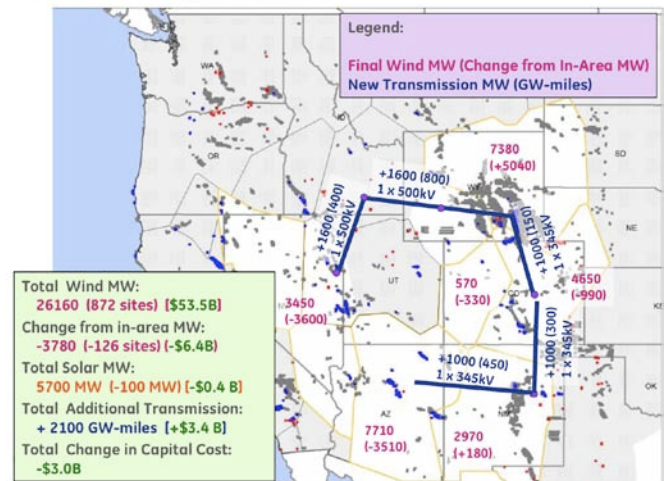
Legend:
Final Wind MW (Change from In-Area MW)
New Transmission MW (GW-miles)

WA
OR
ID
SD
NE
UT
CO
AZ

7380 (+5040)
+1600 (800) 1 x 500kV
+1600 (400) 1 x 500kV
+1000 (150) 1 x 345kV
570 (-330)
3450 (-3600)
4650 (-990)
+1000 (450) 1 x 345kV
+1000 (300) 1 x 345kV
7710 (-3510)
2970 (+180)

Total Wind MW:
26160 (872 sites) [$53.5B]
Change from in-area MW:
-3780 (-126 sites) (-$6.4B)
Total Solar MW:
5700 MW (-100 MW) [-$0.4 B]
Total Additional Transmission:
+ 2100 GW-miles [+$3.4 B]
Total Change in Capital Cost:
-$3.0B